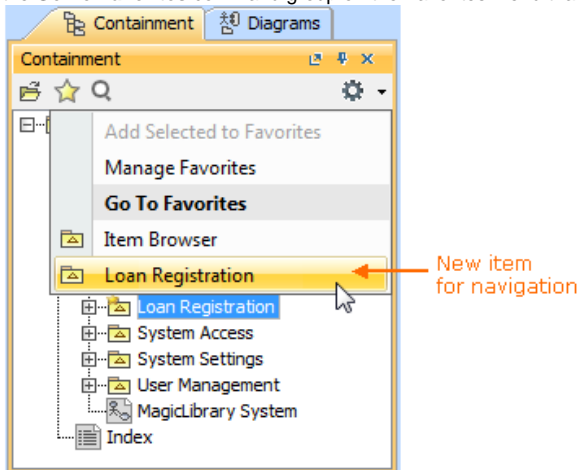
Containment
Diagrams
Containment
Add Selected to Favorites
Manage Favorites
Go To Favorites
Item Browser
Loan Registration
New item for navigation
Loan Registration
System Access
System Settings
User Management
MagicLibrary System
Index